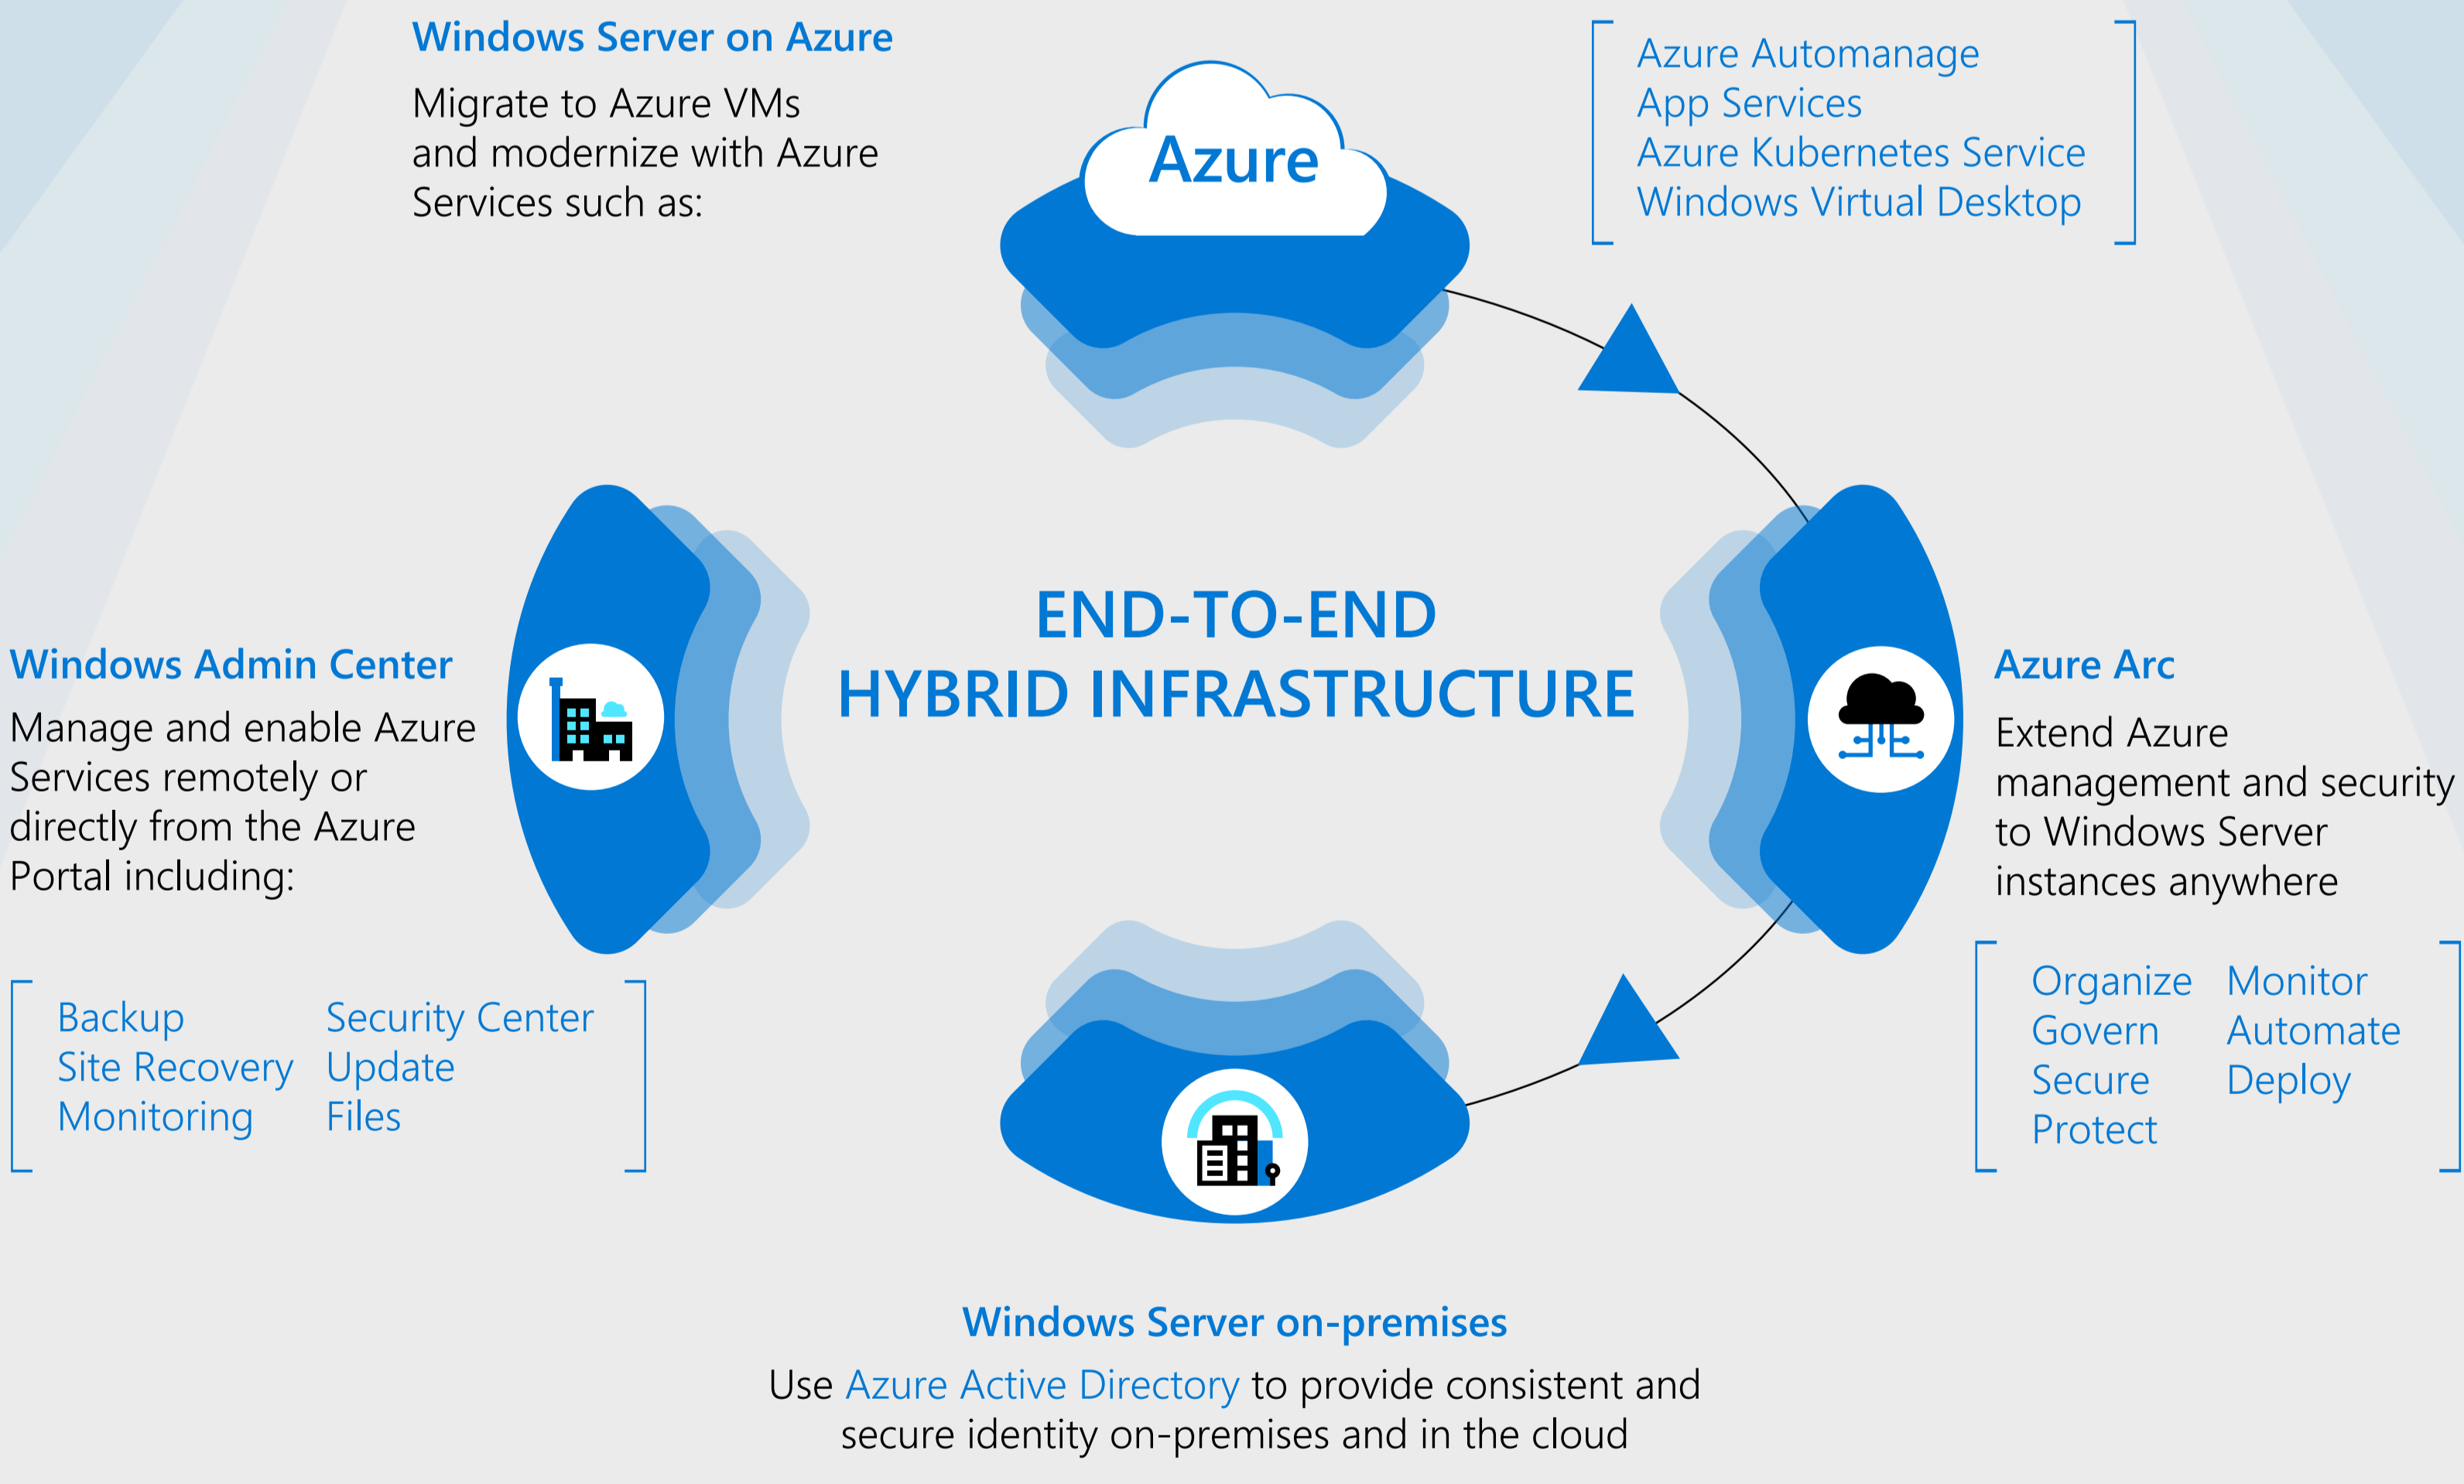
Windows Server on Azure

Migrate to Azure VMs and modernize with Azure Services such as:

Azure

Azure Automanage
App Services
Azure Kubernetes Service
Windows Virtual Desktop

END-TO-END
HYBRID INFRASTRUCTURE

Windows Admin Center

Manage and enable Azure Services remotely or directly from the Azure Portal including:

| Backup | Security Center |
|---|---|
| Site Recovery | Update |
| Monitoring | Files |

Azure Arc

Extend Azure management and security to Windows Server instances anywhere

| Organize | Monitor |
|---|---|
| Govern | Automate |
| Secure | Deploy |
| Protect | |

Windows Server on-premises

Use Azure Active Directory to provide consistent and secure identity on-premises and in the cloud